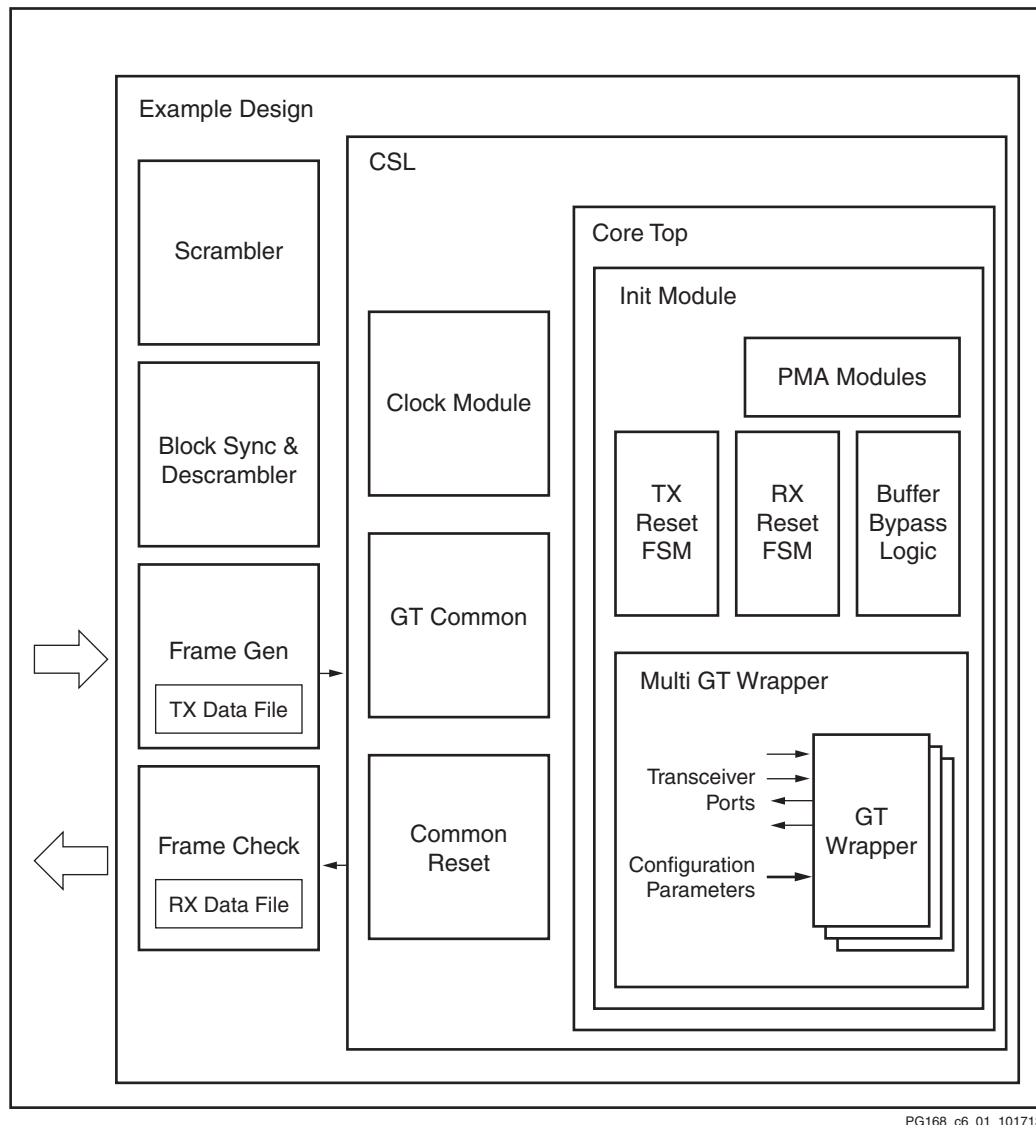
Example Design

Scrambler

Block Sync & Descrambler

Frame Gen

TX Data File

Frame Check

RX Data File

CSL

Clock Module

GT Common

Common Reset

Core Top

Init Module

PMA Modules

TX Reset FSM

RX Reset FSM

Buffer Bypass Logic

Multi GT Wrapper

Transceiver Ports

Configuration Parameters

GT Wrapper

PG168_c6_01_10171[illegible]